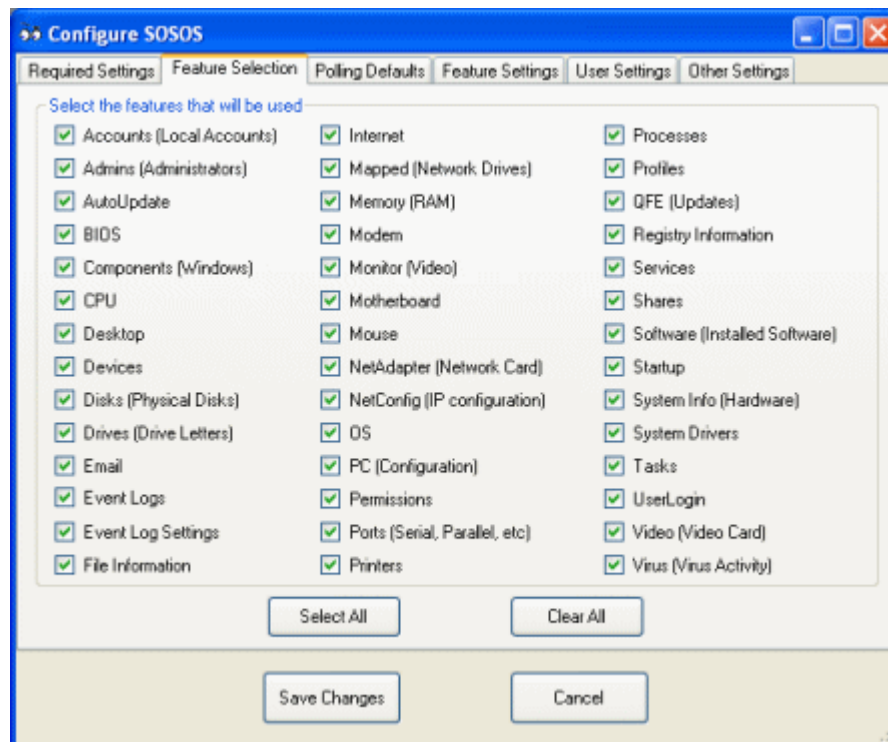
Configure SOSOS

Required Settings | Feature Selection | Polling Defaults | Feature Settings | User Settings | Other Settings

Select the features that will be used

Accounts (Local Accounts)
Admins (Administrators)
AutoUpdate
BIOS
Components (Windows)
CPU
Desktop
Devices
Disks (Physical Disks)
Drives (Drive Letters)
Email
Event Logs
Event Log Settings
File Information

Internet
Mapped (Network Drives)
Memory (RAM)
Modem
Monitor (Video)
Motherboard
Mouse
NetAdapter (Network Card)
NetConfig (IP configuration)
OS
PC (Configuration)
Permissions
Ports (Serial, Parallel, etc)
Printers

Processes
Profiles
QFE (Updates)
Registry Information
Services
Shares
Software (Installed Software)
Startup
System Info (Hardware)
System Drivers
Tasks
UserLogin
Video (Video Card)
Virus (Virus Activity)

Select All
Clear All

Save Changes
Cancel